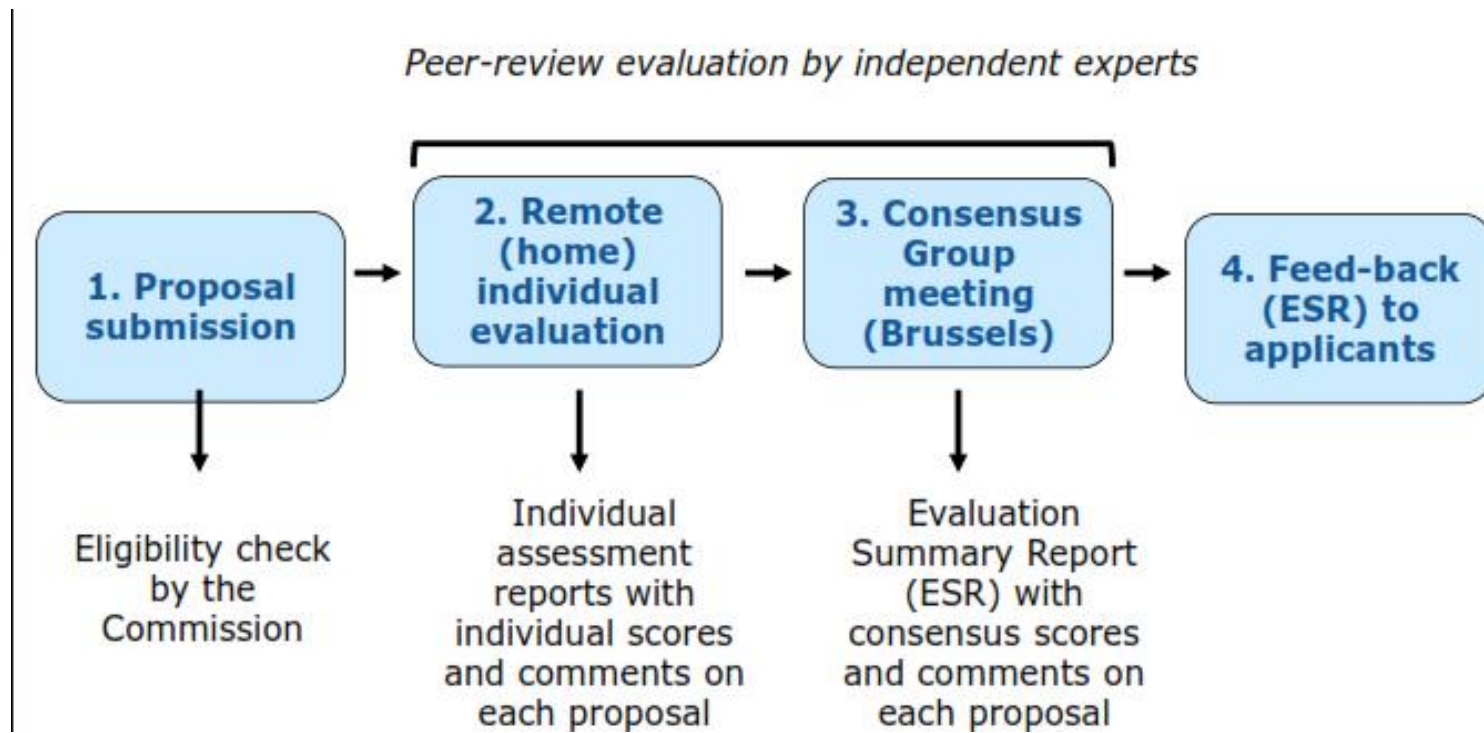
Peer-review evaluation by independent experts

1. Proposal submission

2. Remote (home) individual evaluation

3. Consensus Group meeting (Brussels)

4. Feed-back (ESR) to applicants

Eligibility check by the Commission

Individual assessment reports with individual scores and comments on each proposal

Evaluation Summary Report (ESR) with consensus scores and comments on each proposal